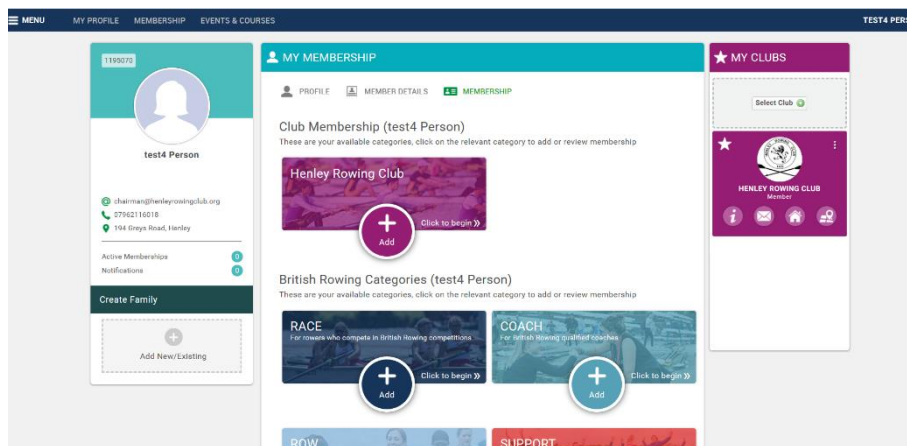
MENU MY PROFILE MEMBERSHIP EVENTS & COURSES TEST4 PERS

1195073

test4 Person

chairman@henleyrowingclub.org
07962116018
194 Greys Road, Henley

Active Memberships 0
Notifications 0

Create Family

Add New/Existing

MY MEMBERSHIP

PROFILE MEMBER DETAILS MEMBERSHIP

Club Membership (test4 Person)
These are your available categories, click on the relevant category to add or review membership

Henley Rowing Club
Add Click to begin »

British Rowing Categories (test4 Person)
These are your available categories, click on the relevant category to add or review membership

RACE
For rowers who compete in British Rowing competitions
Add Click to begin »

COACH
For British Rowing qualified coaches
Add Click to begin »

ROW

SUPPORT

MY CLUBS

Select Club

HENLEY ROWING CLUB
Member